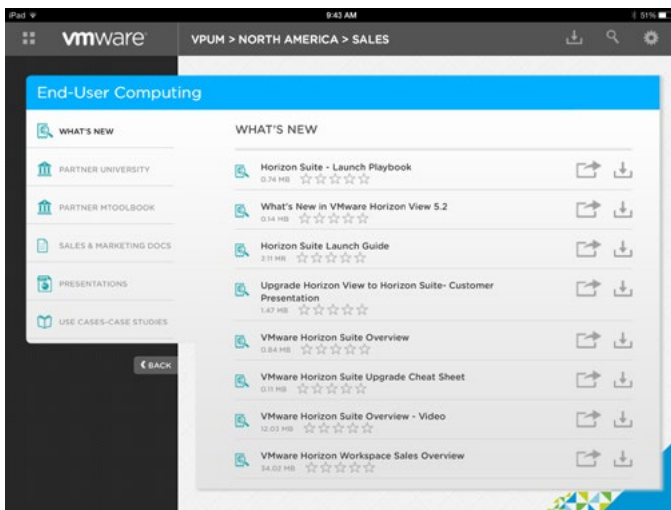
iPad
9:43 AM
51%

vmware
VPUM > NORTH AMERICA > SALES

End-User Computing

WHAT'S NEW
PARTNER UNIVERSITY
PARTNER MTOOLBOOK
SALES & MARKETING DOCS
PRESENTATIONS
USE CASES-CASE STUDIES

BACK

WHAT'S NEW

Horizon Suite - Launch Playbook
0.74 MB

What's New in VMware Horizon View 5.2
0.14 MB

Horizon Suite Launch Guide
2.11 MB

Upgrade Horizon View to Horizon Suite- Customer Presentation
1.47 MB

VMware Horizon Suite Overview
0.84 MB

VMware Horizon Suite Upgrade Cheat Sheet
0.11 MB

VMware Horizon Suite Overview - Video
12.03 MB

VMware Horizon Workspace Sales Overview
34.02 MB